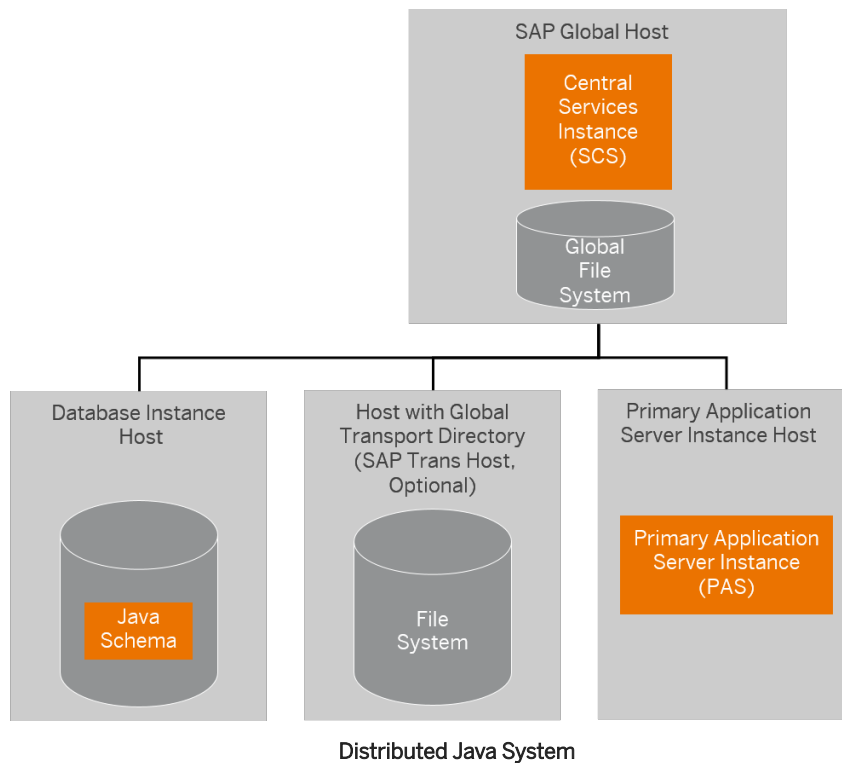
SAP Global Host

Central Services Instance (SCS)

Global File System

Database Instance Host

Java Schema

Host with Global Transport Directory (SAP Trans Host, Optional)

File System

Primary Application Server Instance Host

Primary Application Server Instance (PAS)

Distributed Java System